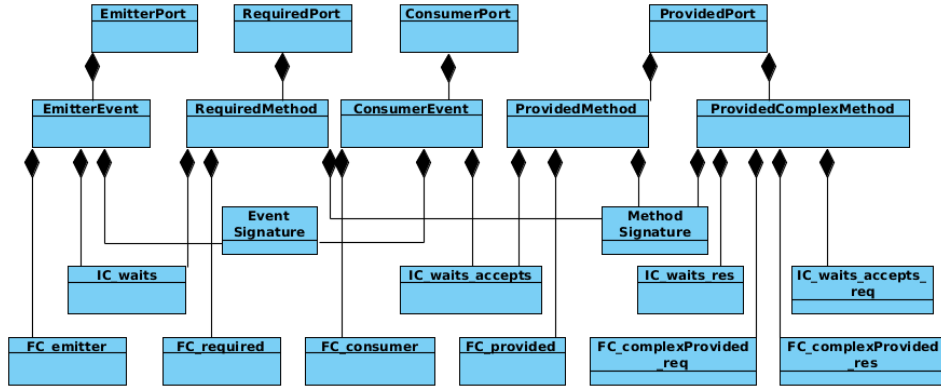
EmitterPort

RequiredPort

ConsumerPort

ProvidedPort

EmitterEvent

RequiredMethod

ConsumerEvent

ProvidedMethod

ProvidedComplexMethod

Event Signature

Method Signature

IC_waits

IC_waits_accepts

IC_waits_res

IC_waits_accepts_req

FC_emitter

FC_required

FC_consumer

FC_provided

FC_complexProvided_req

FC_complexProvided_res